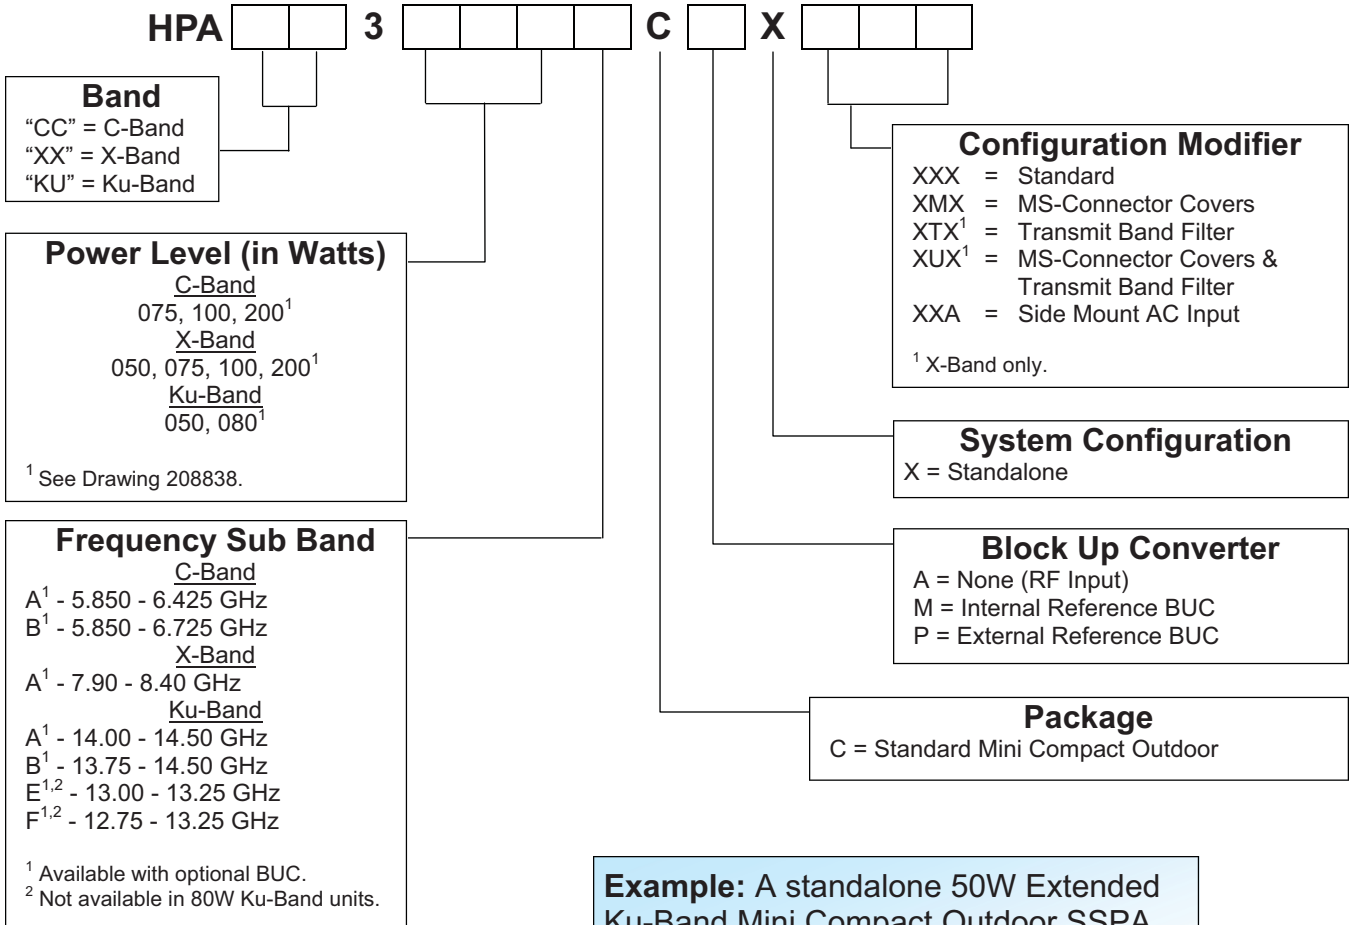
HPA 3 C X

Band
“CC” = C-Band
“XX” = X-Band
“KU” = Ku-Band

Power Level (in Watts)
C-Band
075, 100, 200$^1$
X-Band
050, 075, 100, 200$^1$
Ku-Band
050, 080$^1$

$^1$ See Drawing 208838.

Frequency Sub Band
C-Band
A$^1$ - 5.850 - 6.425 GHz
B$^1$ - 5.850 - 6.725 GHz
X-Band
A$^1$ - 7.90 - 8.40 GHz
Ku-Band
A$^1$ - 14.00 - 14.50 GHz
B$^1$ - 13.75 - 14.50 GHz
E$^{1,2}$ - 13.00 - 13.25 GHz
F$^{1,2}$ - 12.75 - 13.25 GHz

$^1$ Available with optional BUC.
$^2$ Not available in 80W Ku-Band units.

Configuration Modifier
XXX = Standard
XMX = MS-Connector Covers
XTX$^1$ = Transmit Band Filter
XUX$^1$ = MS-Connector Covers & Transmit Band Filter
XXA = Side Mount AC Input

$^1$ X-Band only.

System Configuration
X = Standalone

Block Up Converter
A = None (RF Input)
M = Internal Reference BUC
P = External Reference BUC

Package
C = Standard Mini Compact Outdoor

Example: A standalone 50W Extended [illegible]